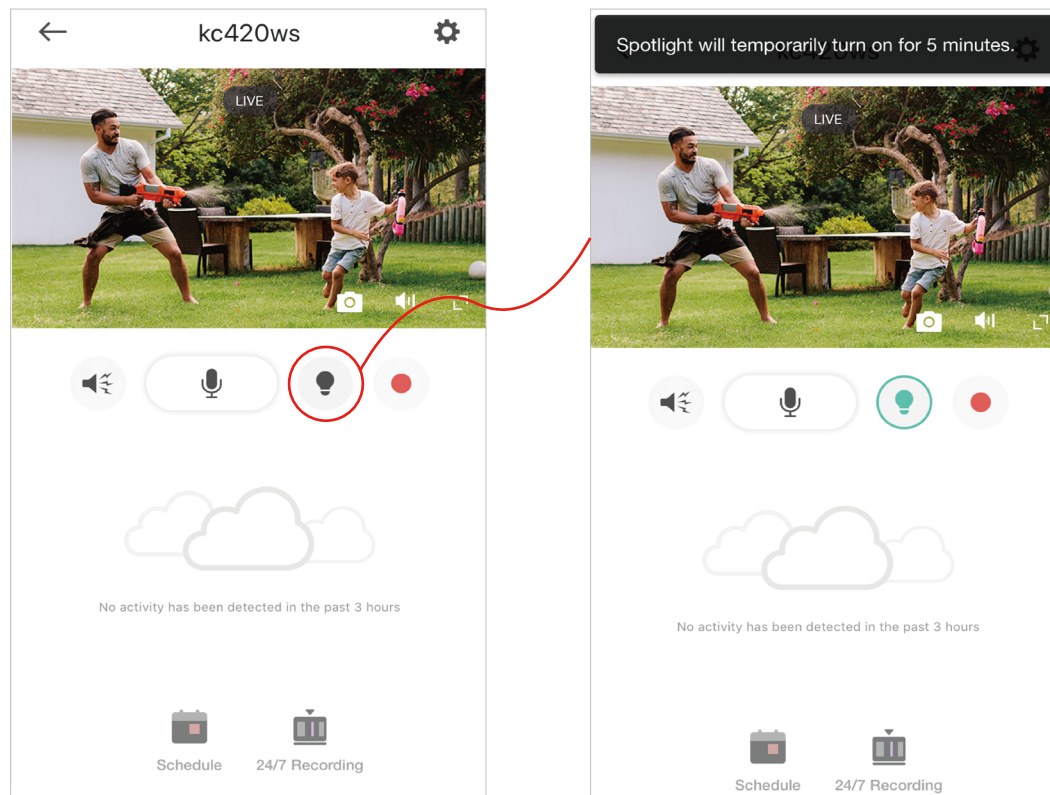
kc420ws

LIVE

No activity has been detected in the past 3 hours

Schedule 24/7 Recording

Spotlight will temporarily turn on for 5 minutes.

LIVE

No activity has been detected in the past 3 hours

Schedule 24/7 Recording